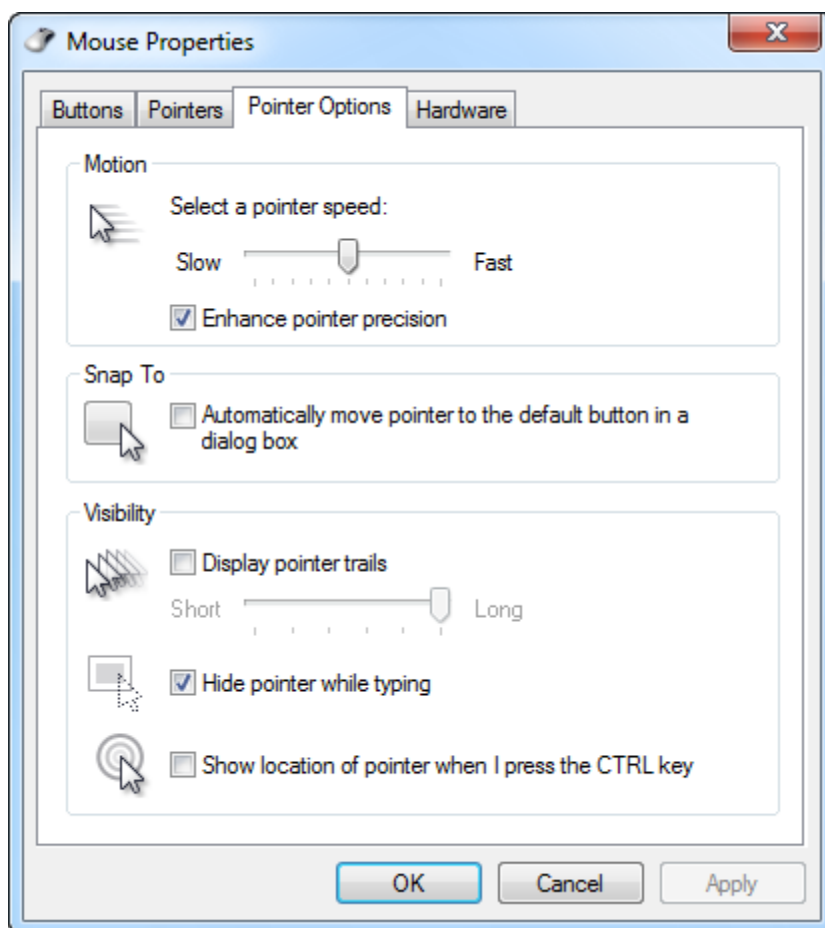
Mouse Properties

Buttons | Pointers | Pointer Options | Hardware

Motion

Select a pointer speed:

Slow Fast

Enhance pointer precision

Snap To

Automatically move pointer to the default button in a dialog box

Visibility

Display pointer trails

Short Long

Hide pointer while typing

Show location of pointer when I press the CTRL key

OK Cancel Apply